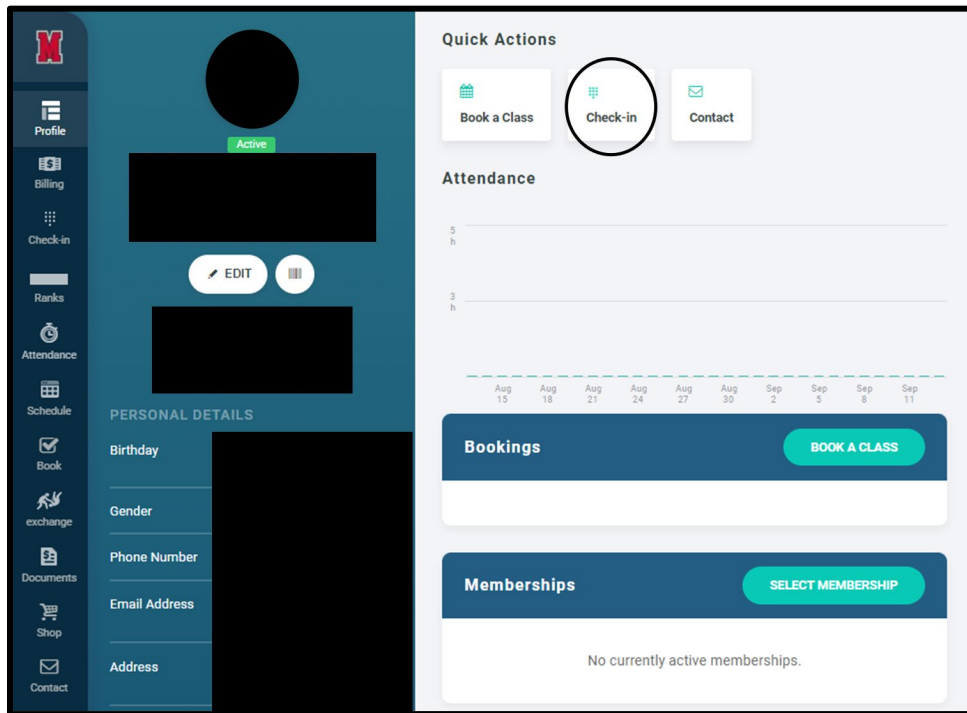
M

Profile

Billing

Check-in

Ranks

Attendance

Schedule

Book

exchange

Documents

Shop

Contact

Active

EDIT

PERSONAL DETAILS

Birthday

Gender

Phone Number

Email Address

Address

Quick Actions

Book a Class

Check-in

Contact

Attendance

5 h

3 h

Aug 15
Aug 18
Aug 21
Aug 24
Aug 27
Aug 30
Sep 2
Sep 5
Sep 8
Sep 11

Bookings

BOOK A CLASS

Memberships

SELECT MEMBERSHIP

No currently active memberships.